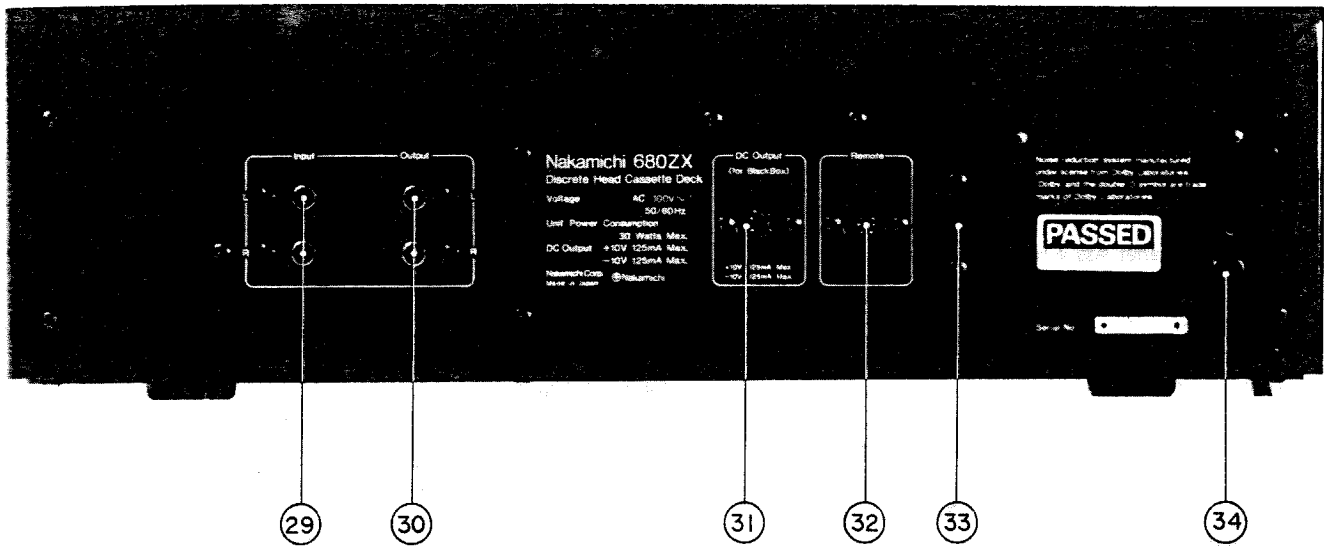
Input Output
L L
R R

Nakamichi 680ZX
Discrete Head Cassette Deck
Voltage AC 100V~
50/60Hz
Unit Power Consumption
30 Watts Max.
DC Output +10V 125mA Max.
−10V 125mA Max.
Nakamichi Corp. Made in Japan Nakamichi

DC Output
(for BlackBox)
+10V 125mA Max
−10V 125mA Max

Remote

Noise reduction system manufactured under license from Dolby Laboratories. Dolby and the double-D symbol are trade marks of Dolby Laboratories.

PASSED
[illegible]

Serial No.

29 30 31 32 33 34